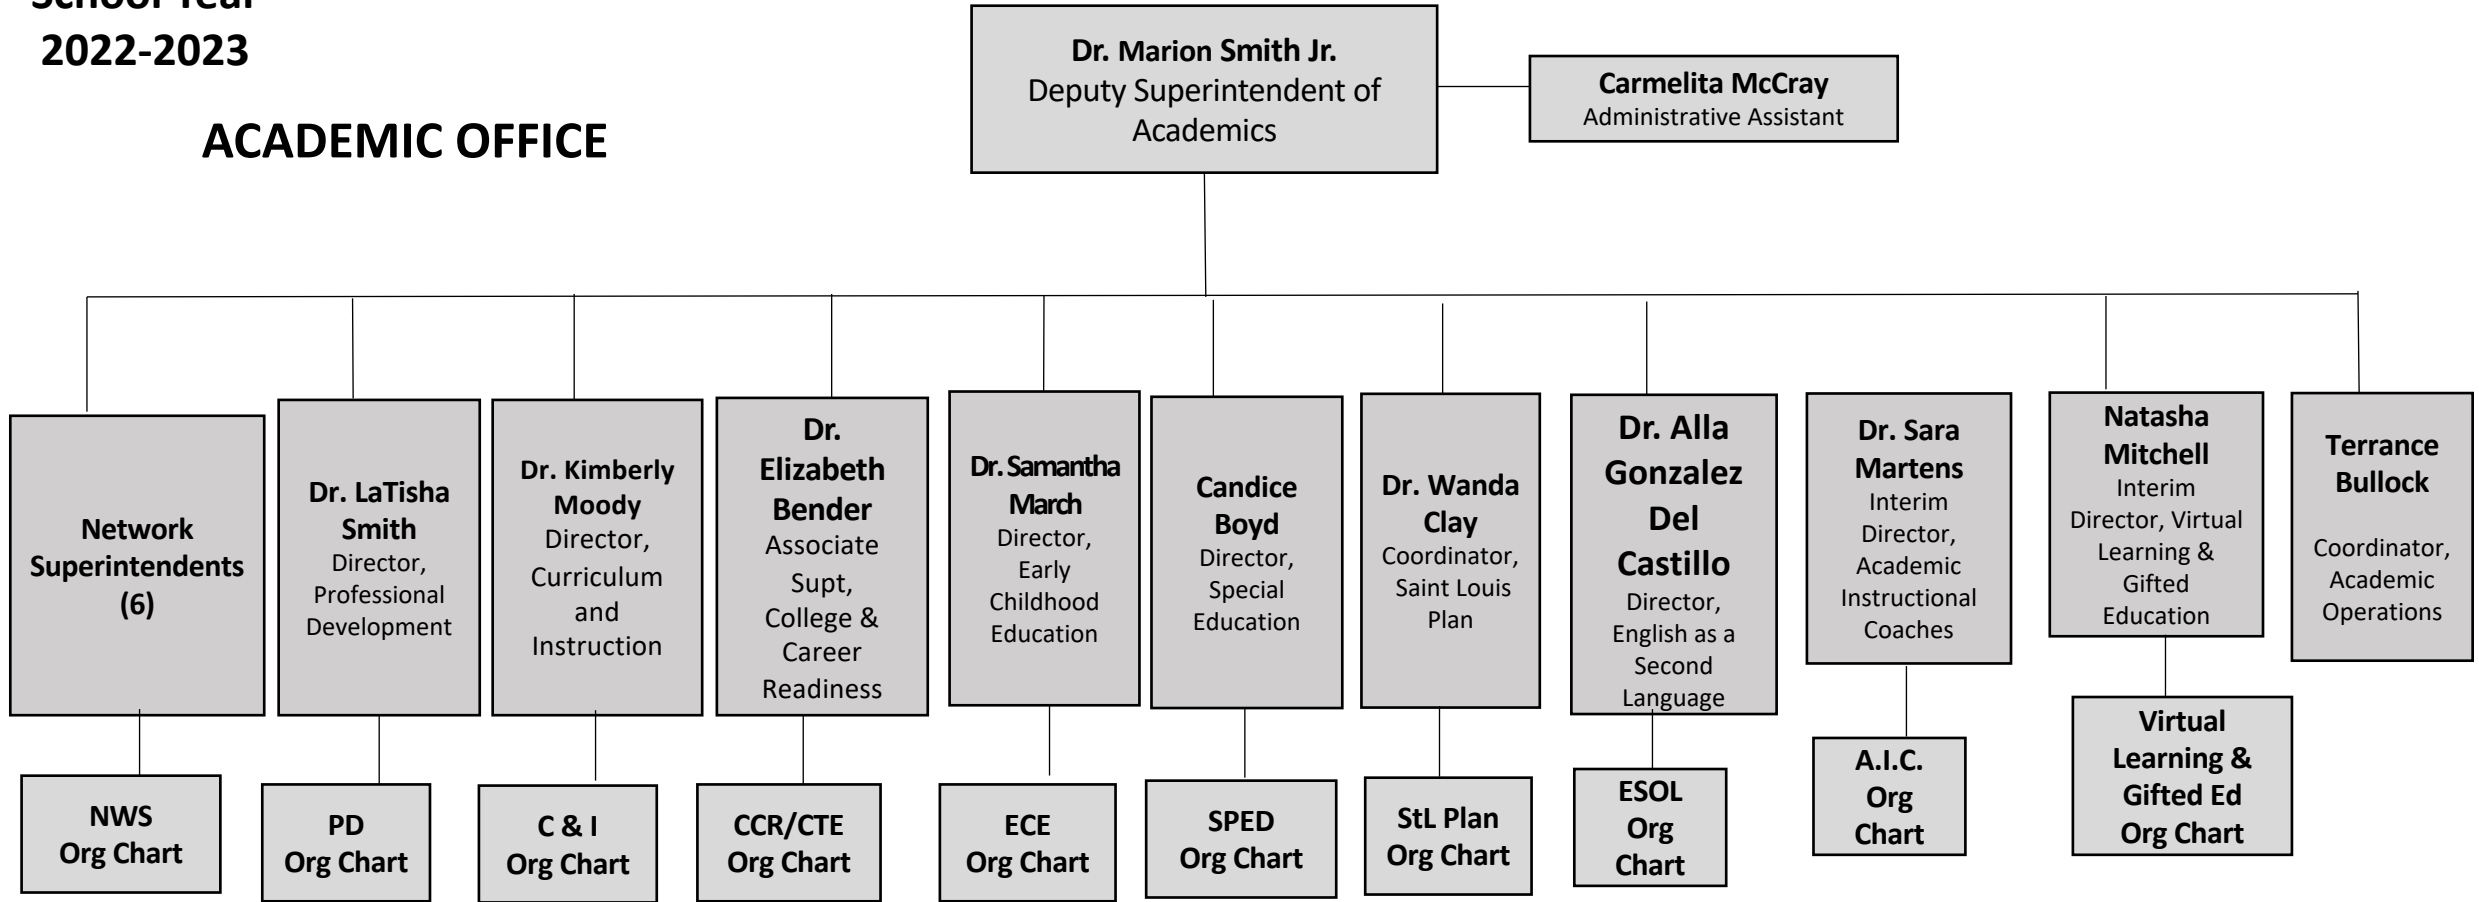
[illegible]
2022-2023

ACADEMIC OFFICE

Dr. Marion Smith Jr.
Deputy Superintendent of Academics

Carmelita McCray
Administrative Assistant

Network Superintendents (6)

Dr. LaTisha Smith
Director, Professional Development

Dr. Kimberly Moody
Director, Curriculum and Instruction

Dr. Elizabeth Bender
Associate Supt, College & Career Readiness

Dr. Samantha March
Director, Early Childhood Education

Candice Boyd
Director, Special Education

Dr. Wanda Clay
Coordinator, Saint Louis Plan

Dr. Alla Gonzalez Del Castillo
Director, English as a Second Language

Dr. Sara Martens
Interim Director, Academic Instructional Coaches

Natasha Mitchell
Interim Director, Virtual Learning & Gifted Education

Terrance Bullock
Coordinator, Academic Operations

NWS Org Chart

PD Org Chart

C & I Org Chart

CCR/CTE Org Chart

ECE Org Chart

SPED Org Chart

StL Plan Org Chart

ESOL Org Chart

A.I.C. Org Chart

Virtual Learning & Gifted Ed Org Chart